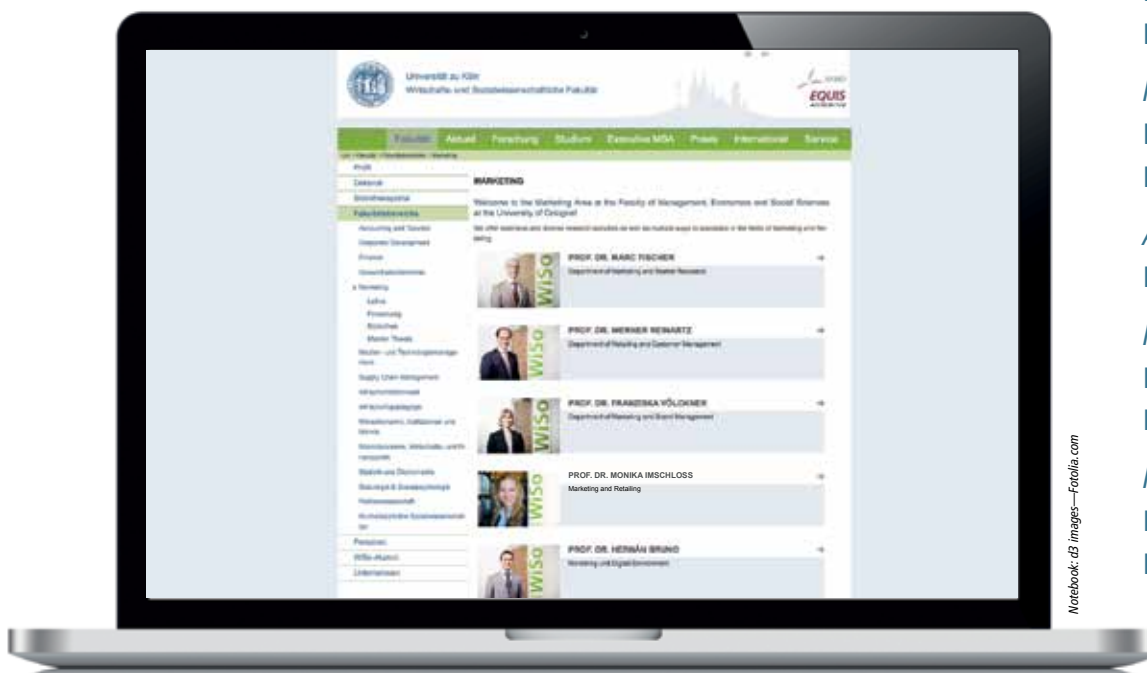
Universität zu Köln
Wirtschafts- und Sozialwissenschaftliche Fakultät

EQUIS

Fakultät Aktuell Forschung Studium Executive MBA Praxis International Service

Profil
Dekanat
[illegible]
Fakultätsbereiche
Accounting and Taxation
Corporate Development
Finance
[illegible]
Marketing
Lehre
Forschung
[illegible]
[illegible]
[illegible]
Supply Chain Management
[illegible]
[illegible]
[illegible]
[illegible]
Statistik und Ökonometrie
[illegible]
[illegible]
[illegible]
Personen
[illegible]
Unternehmen

MARKETING

Welcome to the Marketing Area at the Faculty of Management, Economics and Social Sciences at the University of Cologne!

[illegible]

PROF. DR. MARC FISCHER
Department of Marketing and Market Research

PROF. DR. WERNER REINARTZ
Department of Retailing and Customer Management

PROF. DR. FRANZISKA VÖLCKNER
Department of Marketing and Brand Management

PROF. DR. MONIKA IMSCHLOSS
Marketing and Retailing

PROF. DR. HERNÁN BRUNO
Marketing und Digital Environment

WiSo

Notebook: d3 images—Fotolia.com